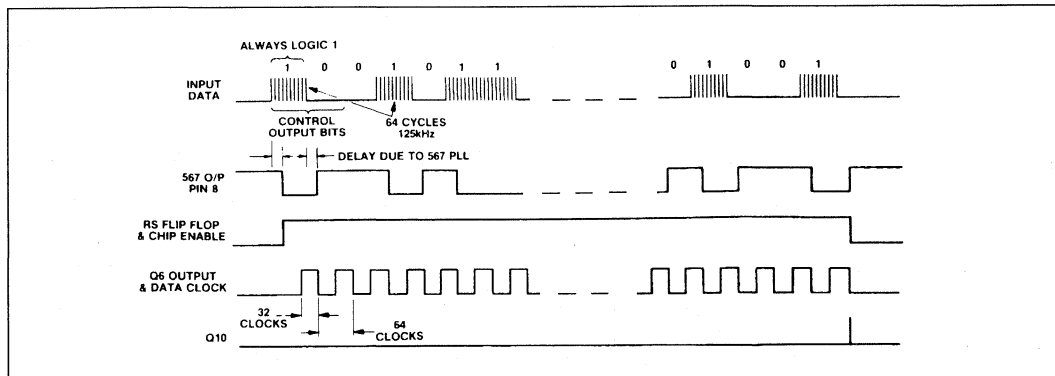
ALWAYS LOGIC 1

INPUT DATA

1 0 0 1 0 1 1

0 1 0 0 1

CONTROL OUTPUT BITS

64 CYCLES 125kHz

DELAY DUE TO 567 PLL

567 O/P PIN 8

RS FLIP FLOP & CHIP ENABLE

Q6 OUTPUT & DATA CLOCK

32 CLOCKS

64 CLOCKS

Q10